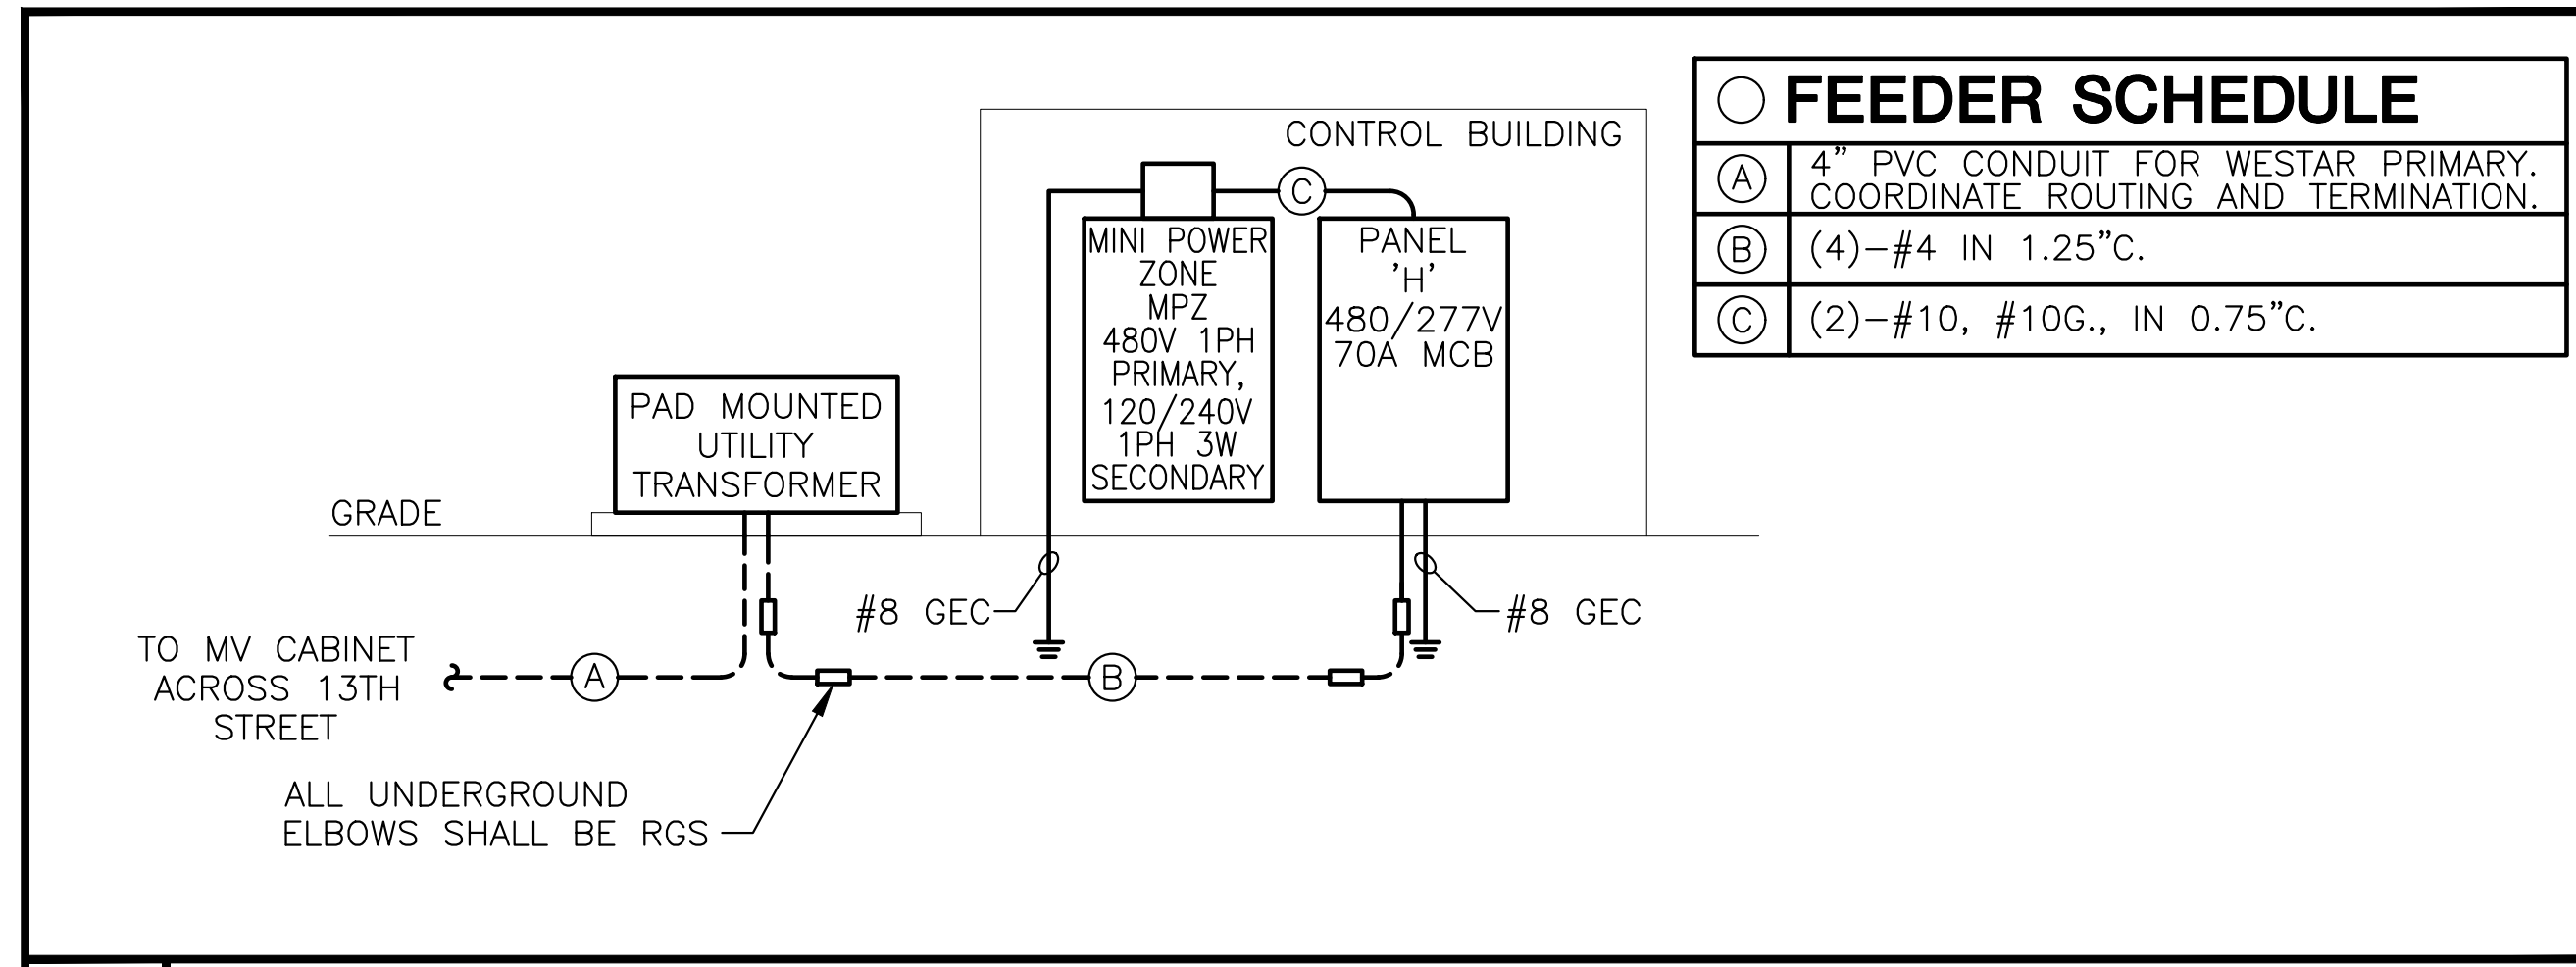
CONTROL BUILDING

C

MINI POWER ZONE MPZ 480V 1PH PRIMARY, 120/240V 1PH 3W SECONDARY

PANEL 'H' 480/277V 70A MCB

PAD MOUNTED UTILITY TRANSFORMER

GRADE

#8 GEC

#8 GEC

TO MV CABINET ACROSS 13TH STREET

A

B

ALL UNDERGROUND ELBOWS SHALL BE RGS

FEEDER SCHEDULE

| | |
|---|---|
| A | 4" PVC CONDUIT FOR WESTAR PRIMARY. COORDINATE ROUTING AND TERMINATION. |
| B | (4)–#4 IN 1.25"C. |
| C | (2)–#10, #10G., IN 0.75"C. |